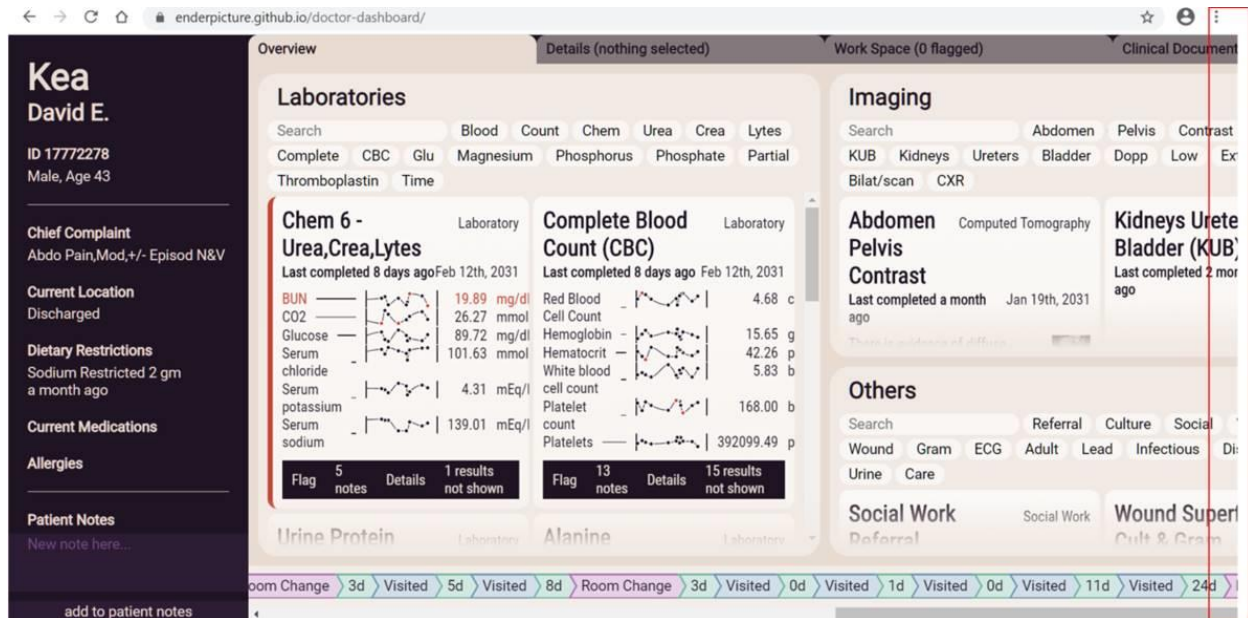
enderpicture.github.io/doctor-dashboard/

Kea
David E.

ID 17772278
Male, Age 43

Chief Complaint
Abdo Pain,Mod,+/- Episod N&V

Current Location
Discharged

Dietary Restrictions
Sodium Restricted 2 gm
a month ago

Current Medications

Allergies

Patient Notes
New note here...

add to patient notes

Overview | Details (nothing selected) | Work Space (0 flagged) | Clinical Documen

Laboratories

Search Blood Count Chem Urea Crea Lytes Complete CBC Glu Magnesium Phosphorus Phosphate Partial Thromboplastin Time

Chem 6 - Urea,Crea,Lytes Laboratory
Last completed 8 days ago Feb 12th, 2031

| | |
|---|---|
| BUN | 19.89 mg/dl |
| CO2 | 26.27 mmol |
| Glucose | 89.72 mg/dl |
| Serum chloride | 101.63 mmol |
| Serum potassium | 4.31 mEq/l |
| Serum sodium | 139.01 mEq/l |

Flag | 5 notes | Details | 1 results not shown

Complete Blood Count (CBC) Laboratory
Last completed 8 days ago Feb 12th, 2031

| | |
|---|---|
| Red Blood Cell Count | 4.68 c |
| Hemoglobin | 15.65 g |
| Hematocrit | 42.26 p |
| White blood cell count | 5.83 b |
| Platelet count | 168.00 b |
| Platelets | 392099.49 p |

Flag | 13 notes | Details | 15 results not shown

Urine Protein Laboratory

Alanine Laboratory

Imaging

Search Abdomen Pelvis Contrast KUB Kidneys Ureters Bladder Dopp Low Ex Bilat/scan CXR

Abdomen Pelvis Contrast Computed Tomography
Last completed a month ago Jan 19th, 2031

There is evidence of diffuse

Kidneys Urete Bladder (KUB)
Last completed 2 mor ago

Others

Search Referral Culture Social Wound Gram ECG Adult Lead Infectious Di Urine Care

Social Work Referral Social Work

Wound Supert Cult & Gram

oom Change 3d Visited 5d Visited 8d Room Change 3d Visited 0d Visited 1d Visited 0d Visited 11d Visited 24d